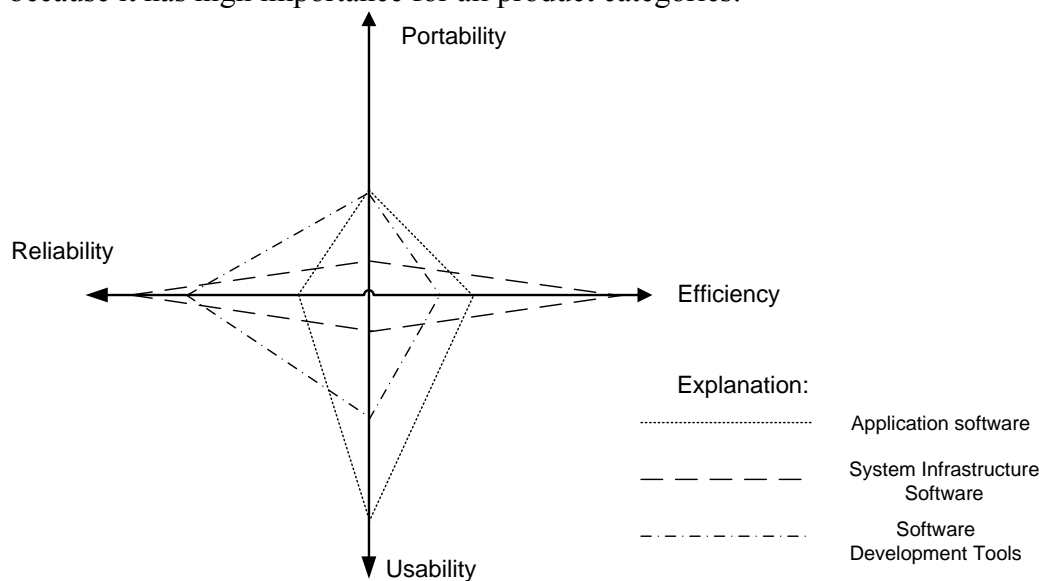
because it has high importance for all product categories.

Portability

Reliability

Efficiency

Usability

Explanation:

Application software

System Infrastructure Software

Software Development Tools